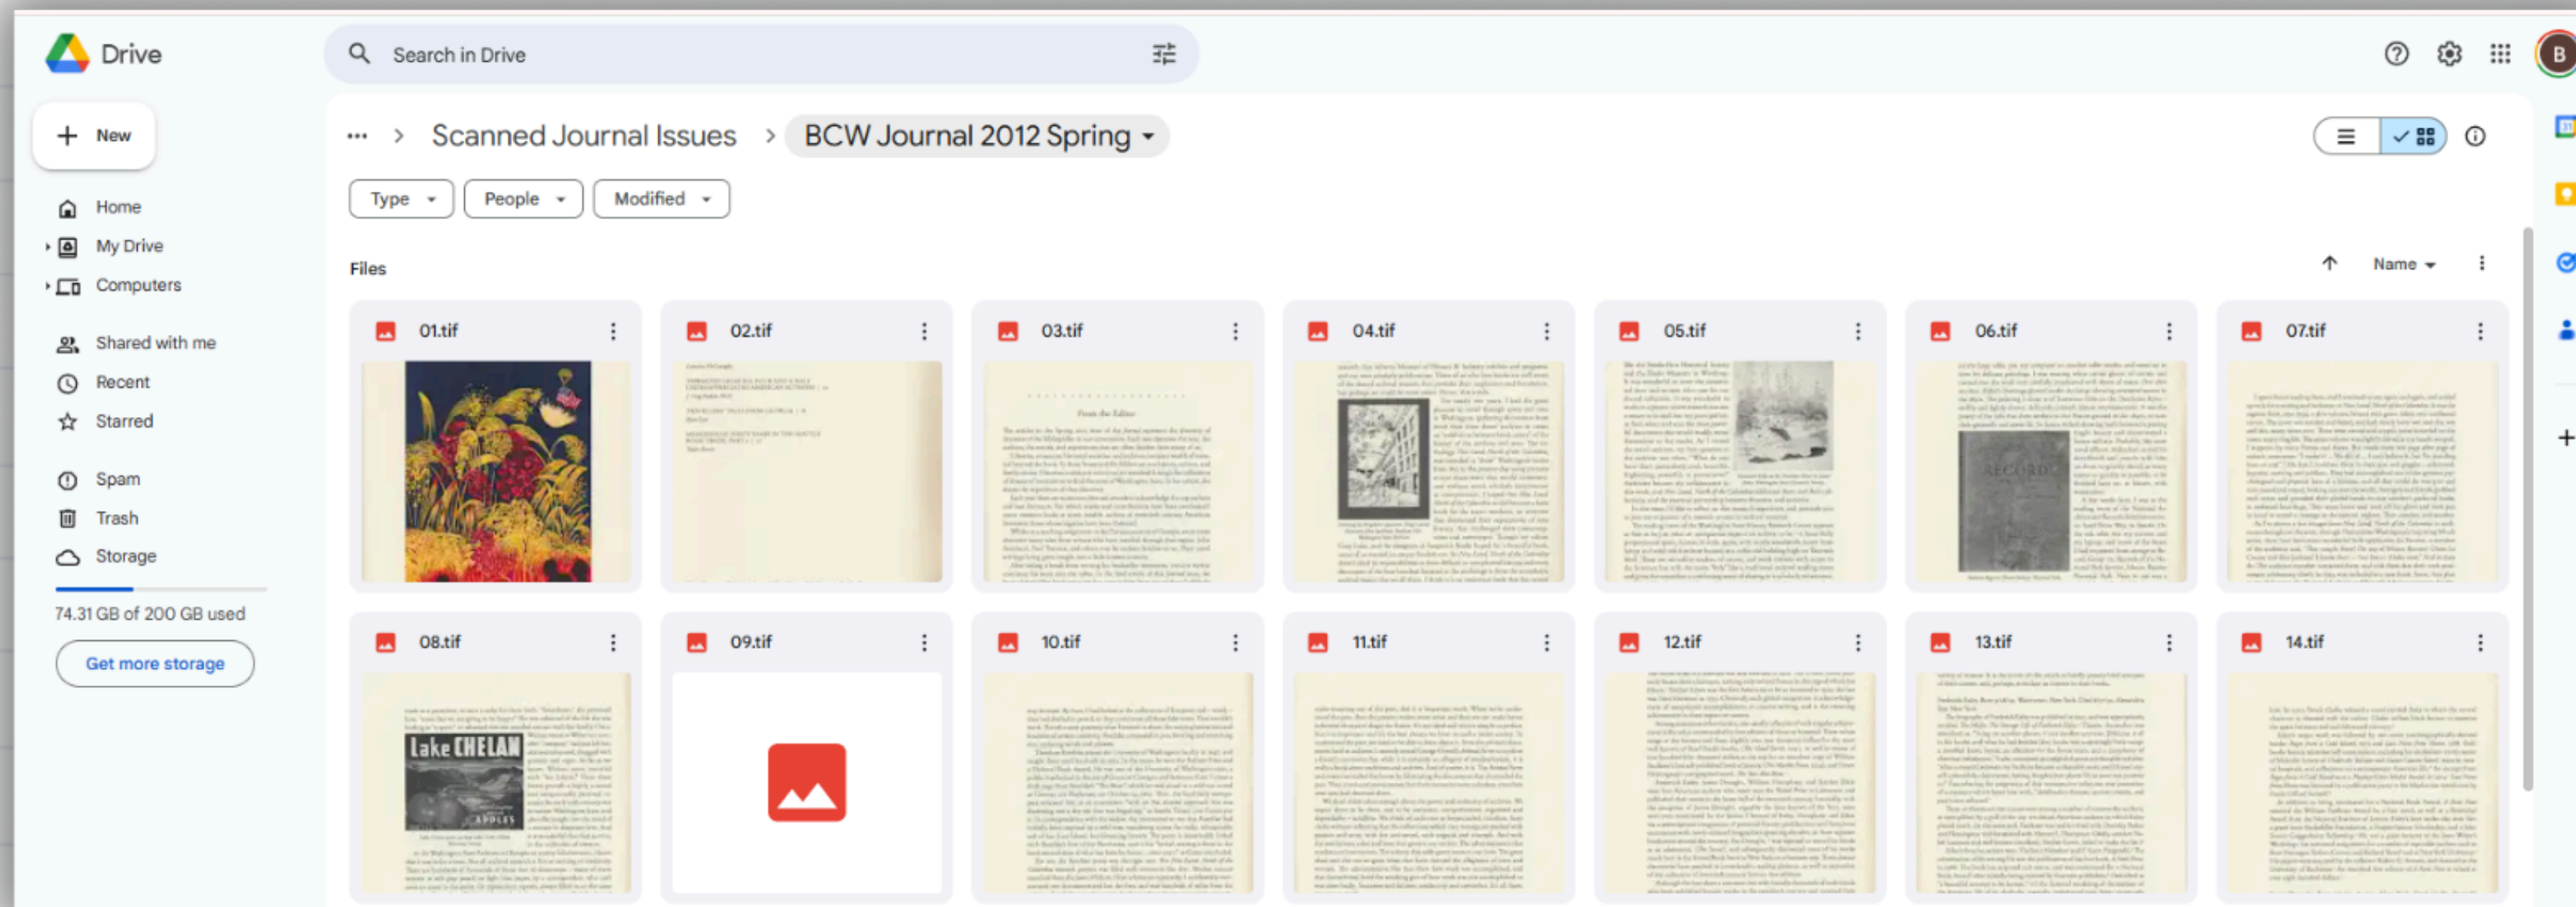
Drive

Search in Drive

B

New

Home
My Drive
Computers

Shared with me
Recent
Starred

Spam
Trash
Storage

74.31 GB of 200 GB used

Get more storage

... > Scanned Journal Issues > BCW Journal 2012 Spring

Type
People
Modified

Files

Name

01.tif
02.tif
03.tif
04.tif
05.tif
06.tif
07.tif
08.tif
09.tif
10.tif
11.tif
12.tif
13.tif
14.tif

From the Editor

RECORD

Lake CHELAN
APPLES